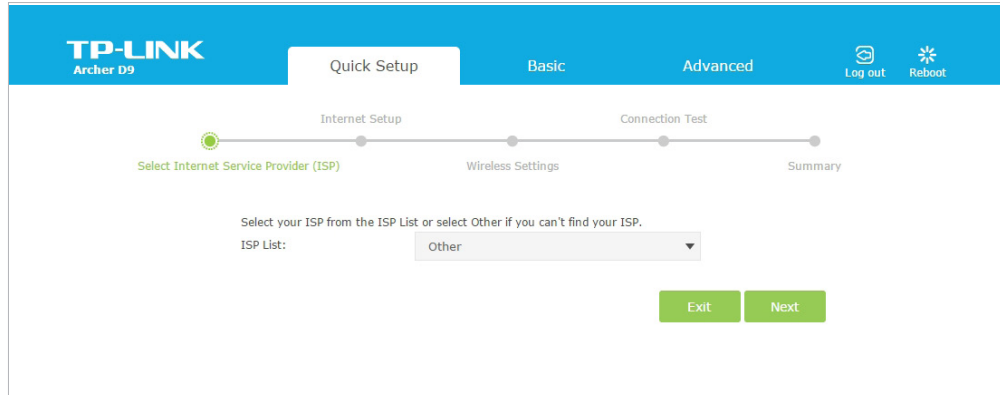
TP-LINK
Archer D9

Quick Setup

Basic

Advanced

Log out

Reboot

Internet Setup

Connection Test

Select Internet Service Provider (ISP)

Wireless Settings

Summary

Select your ISP from the ISP List or select Other if you can't find your ISP.

ISP List: Other

Exit

Next